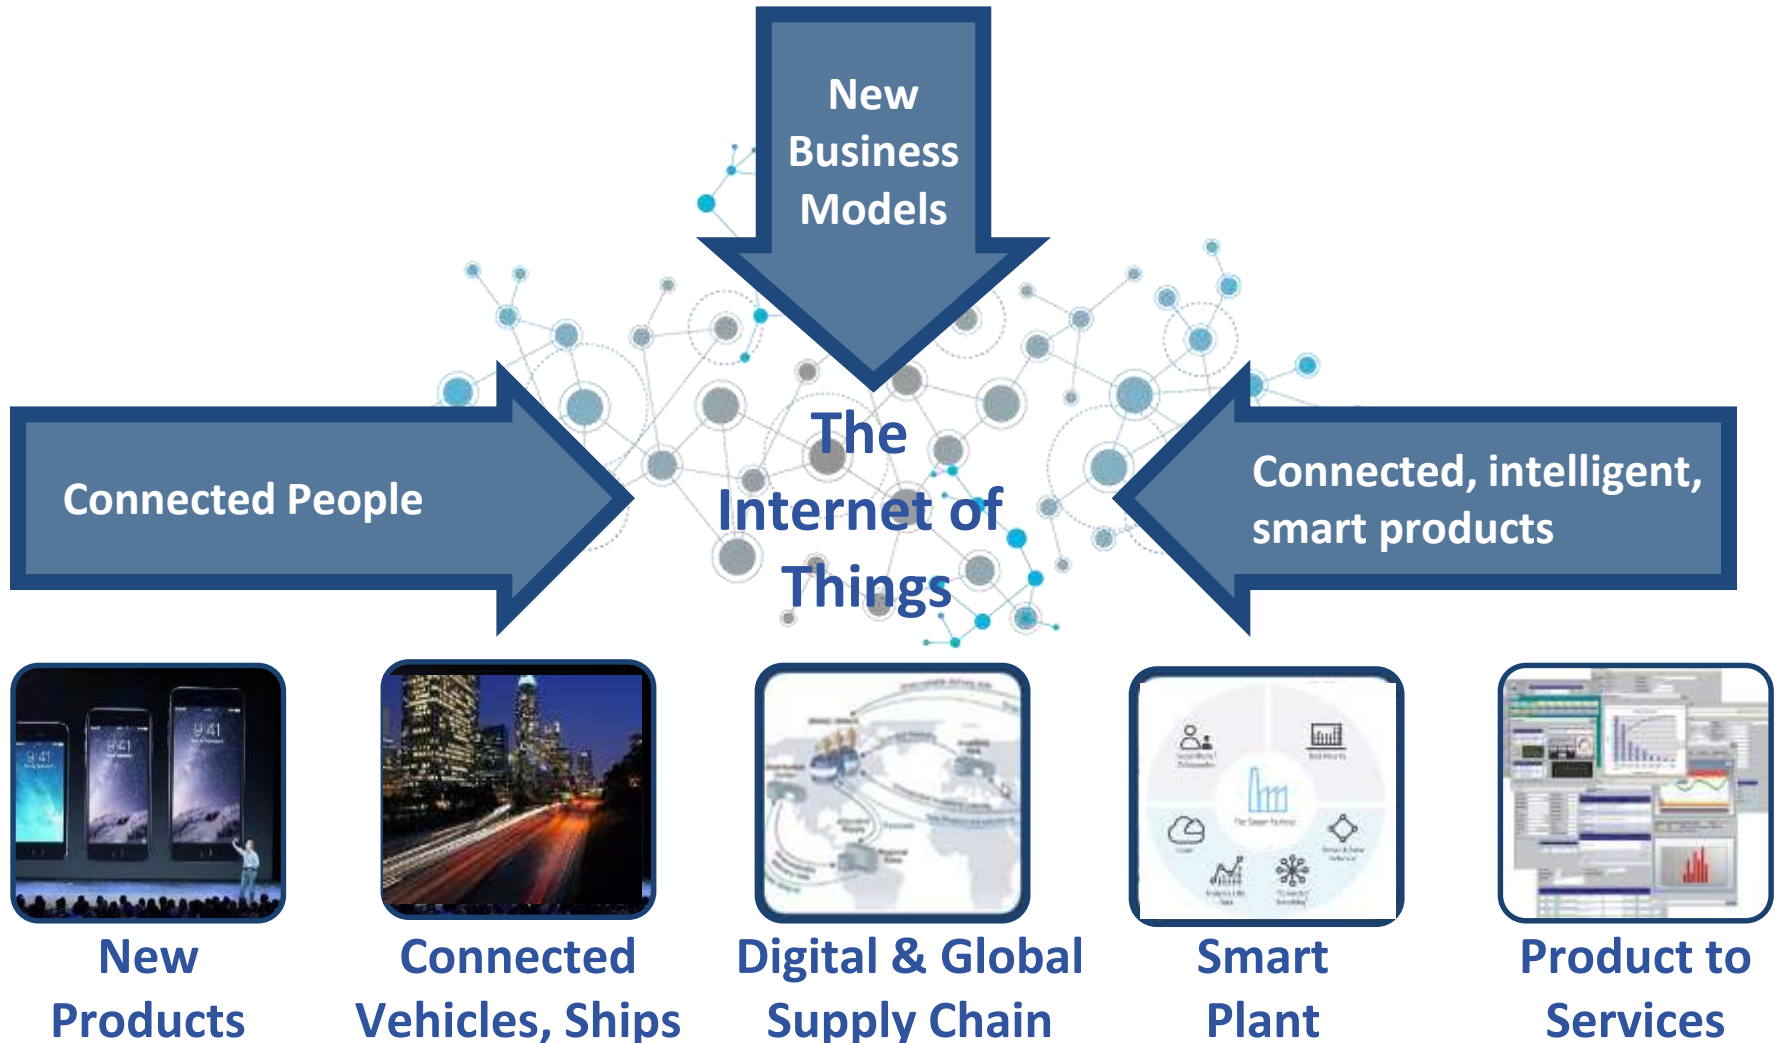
New Business Models

Connected People

The Internet of Things

Connected, intelligent, smart products

New Products

Connected Vehicles, Ships

Digital & Global Supply Chain

Smart Plant

Product to Services